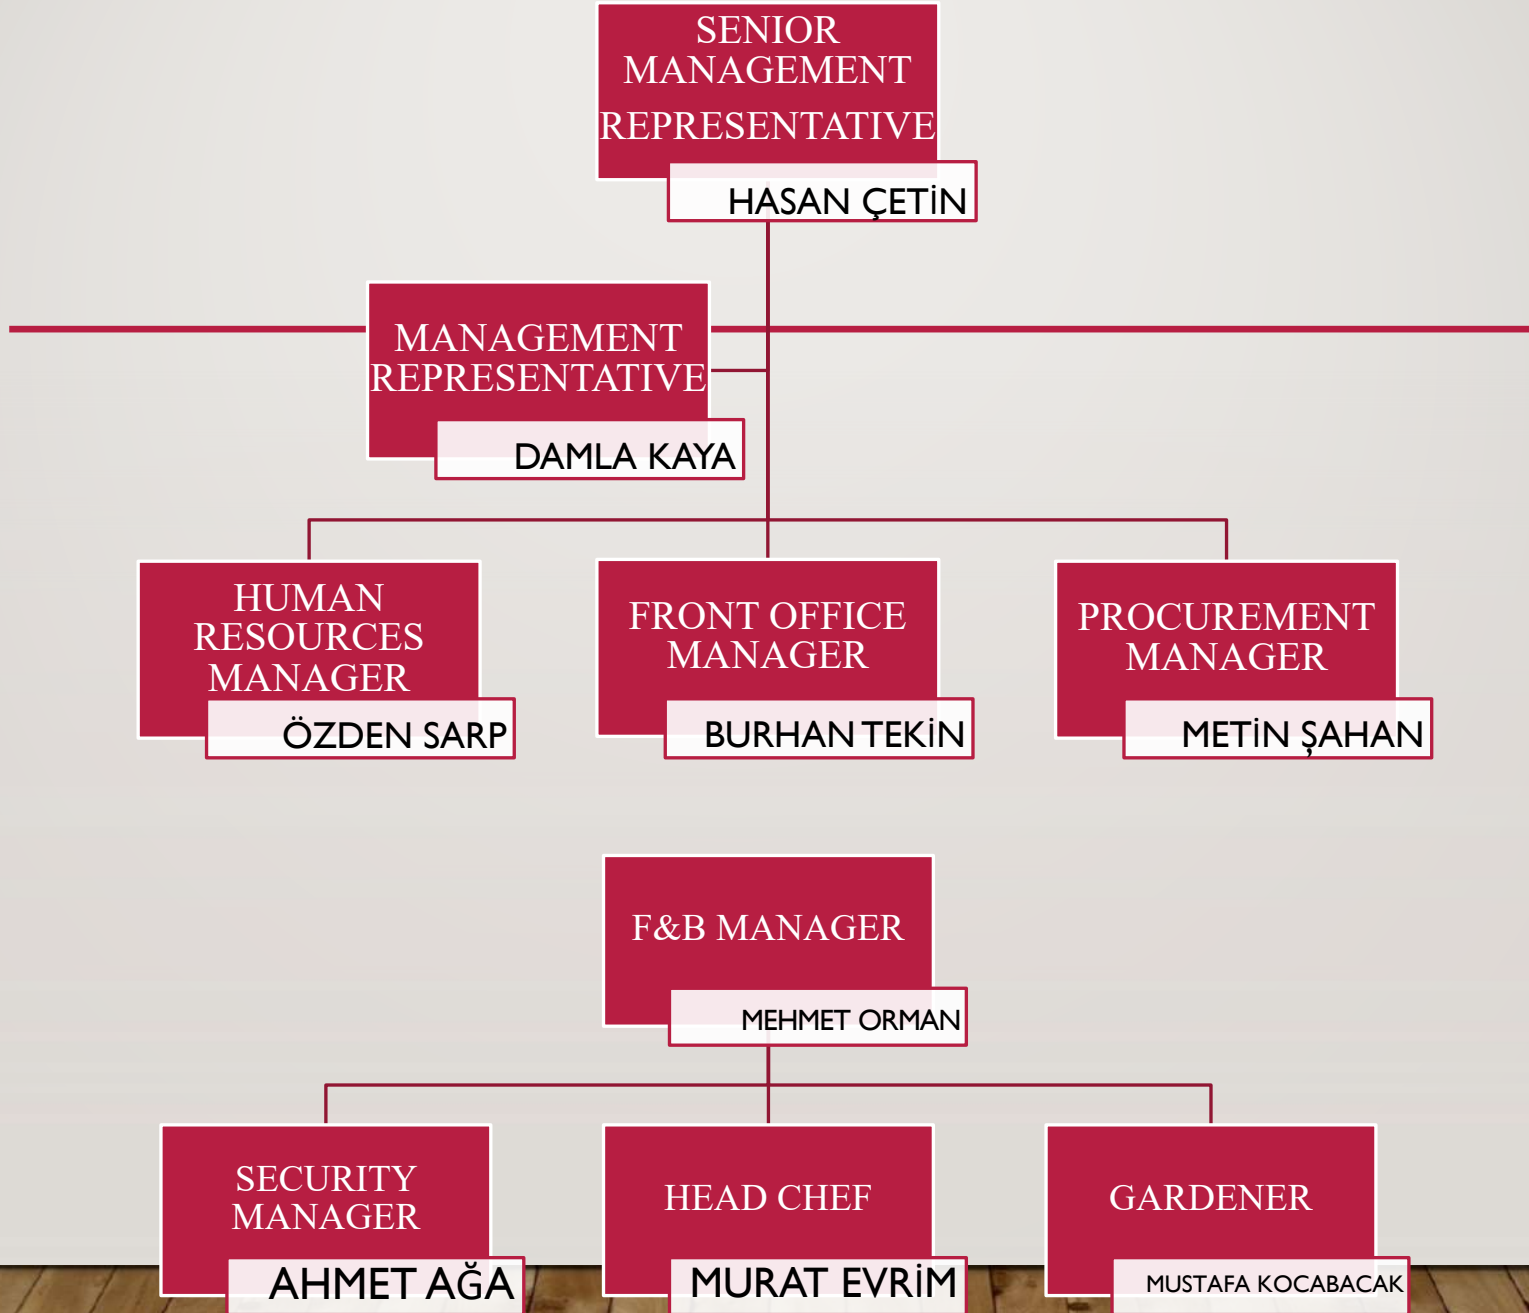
SENIOR MANAGEMENT REPRESENTATIVE

HASAN ÇETİN

MANAGEMENT REPRESENTATIVE

DAMLA KAYA

HUMAN RESOURCES MANAGER

ÖZDEN SARP

FRONT OFFICE MANAGER

BURHAN TEKİN

PROCUREMENT MANAGER

METİN ŞAHAN

F&B MANAGER

MEHMET ORMAN

SECURITY MANAGER

AHMET AĞA

HEAD CHEF

MURAT EVRİM

GARDENER

MUSTAFA KOCABACAK